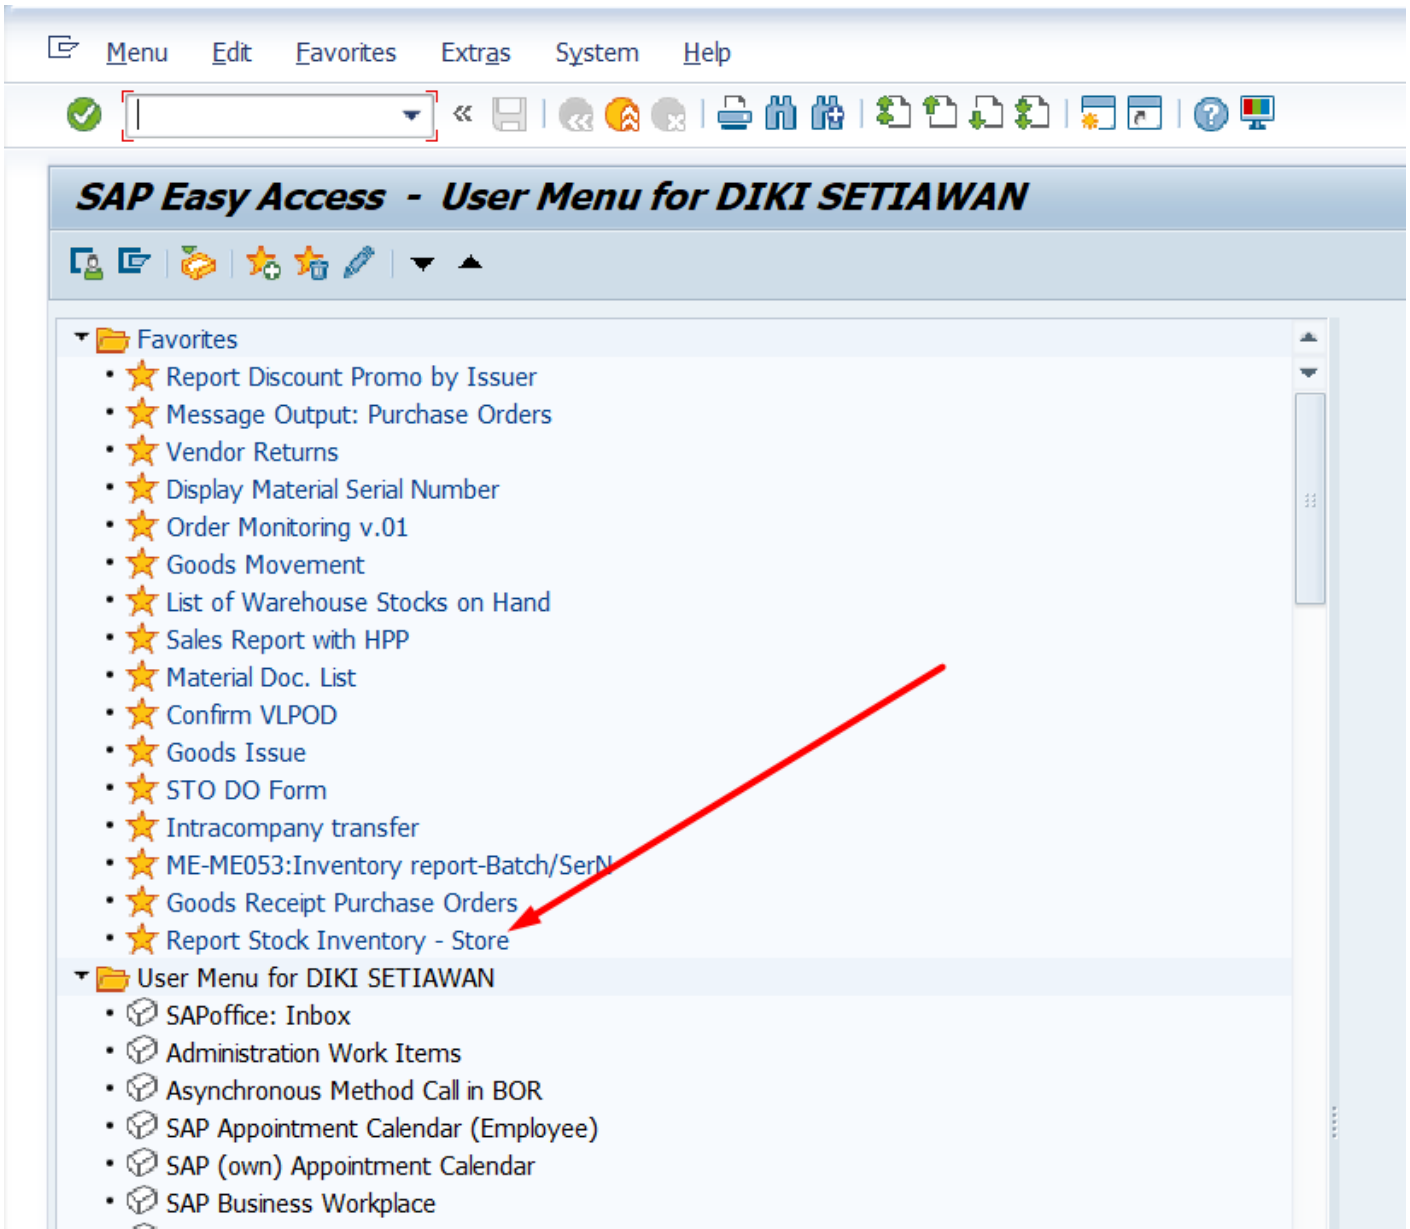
Menu Edit Favorites Extras System Help

SAP Easy Access - User Menu for DIKI SETIAWAN

Favorites
- Report Discount Promo by Issuer
- Message Output: Purchase Orders
- Vendor Returns
- Display Material Serial Number
- Order Monitoring v.01
- Goods Movement
- List of Warehouse Stocks on Hand
- Sales Report with HPP
- Material Doc. List
- Confirm VLPOD
- Goods Issue
- STO DO Form
- Intracompany transfer
- ME-ME053:Inventory report-Batch/SerN
- Goods Receipt Purchase Orders
- Report Stock Inventory - Store

User Menu for DIKI SETIAWAN
- SAPoffice: Inbox
- Administration Work Items
- Asynchronous Method Call in BOR
- SAP Appointment Calendar (Employee)
- SAP (own) Appointment Calendar
- SAP Business Workplace